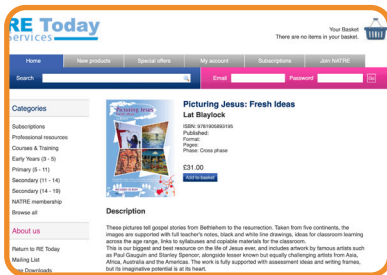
RE Today
services

Your Basket
There are no items in your basket.

Home
New products
Special offers
My account
Subscriptions
Join NATRE

Search
Email
Password
Go

Categories

Subscriptions
Professional resources
Courses & Training
Early Years (3 - 5)
Primary (5 - 11)
Secondary (11 - 14)
Secondary (14 - 19)
NATRE membership
Browse all

About us

Return to RE Today
Mailing List
Free Downloads

Picturing Jesus
Fresh Ideas

Picturing Jesus: Fresh Ideas
Lat Blaylock

ISBN: 9781905893195
Published:
Format:
Pages:
Phase: Cross phase

£31.00
Add to basket

Description

These pictures tell gospel stories from Bethlehem to the resurrection. Taken from five continents, the images are supported with full teacher's notes, black and white line drawings, ideas for classroom learning across the age range, links to syllabuses and copiable materials for the classroom.
This is our biggest and best resource on the life of Jesus ever, and includes artwork by famous artists such as Paul Gauguin and Stanley Spencer, alongside lesser known but equally challenging artists from Asia, Africa, Australia and the Americas. The work is fully supported with assessment ideas and writing frames, but its imaginative potential is at its heart.